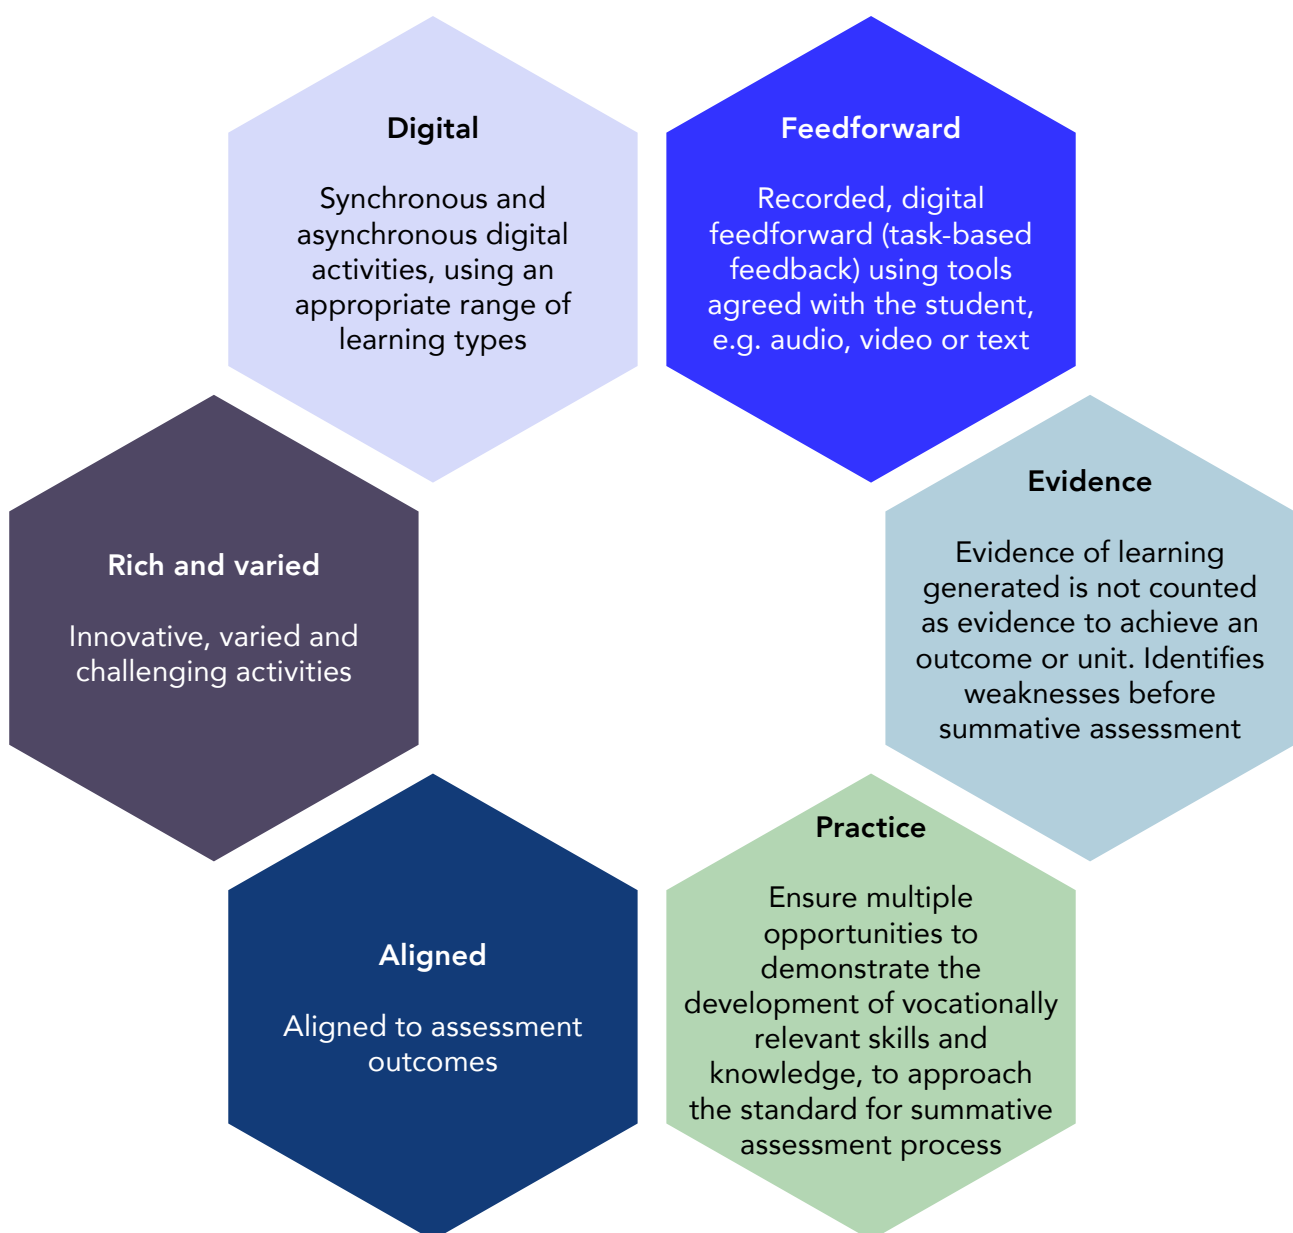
Digital

Synchronous and asynchronous digital activities, using an appropriate range of learning types

Feedforward

Recorded, digital feedforward (task-based feedback) using tools agreed with the student, e.g. audio, video or text

Rich and varied

Innovative, varied and challenging activities

Evidence

Evidence of learning generated is not counted as evidence to achieve an outcome or unit. Identifies weaknesses before summative assessment

Practice

Ensure multiple opportunities to demonstrate the development of vocationally relevant skills and knowledge, to approach the standard for summative assessment process

Aligned

Aligned to assessment outcomes